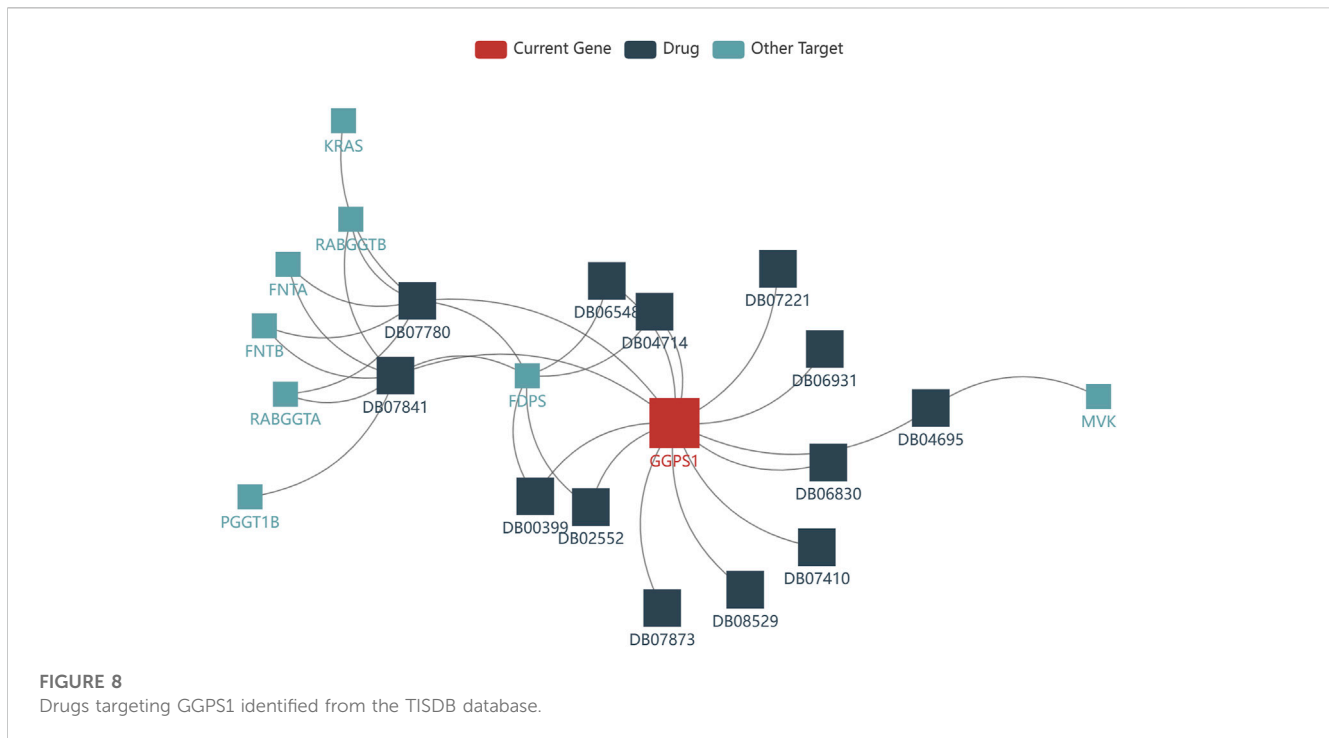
Current Gene Drug Other Target

KRAS
RABGGTB
FNTA
DB07780
FNTB
RABGGTA
DB07841
PGGT1B
FDPS
DB06548
DB04714
DB07221
DB06931
GGPS1
DB04695
MVK
DB06830
DB00399
DB02552
DB07410
DB08529
DB07873

FIGURE 8
Drugs targeting GGPS1 identified from the TISDB database.